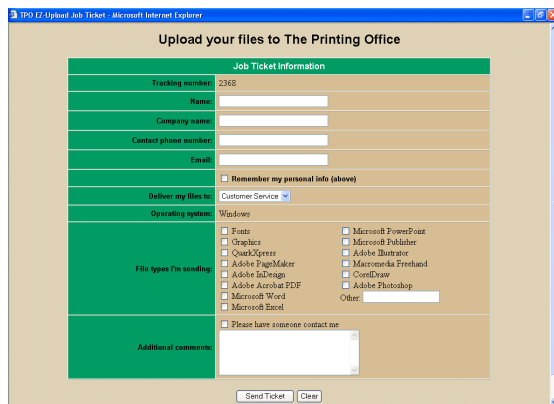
TPO EZ-Upload Job Ticket - Microsoft Internet Explorer

Upload your files to The Printing Office

| Job Ticket Information | |
|---|---|
| Tracking number: | 2368 |
| Name: | |
| Company name: | |
| Contact phone number: | |
| Email: | |
| | Remember my personal info (above) |
| Deliver my files to: | Customer Service |
| Operating system: | Windows |
| File types I'm sending: | Fonts, Graphics, QuarkXpress, Adobe PageMaker, Adobe InDesign, Adobe Acrobat PDF, Microsoft Word, Microsoft Excel, Microsoft PowerPoint, Microsoft Publisher, Adobe Illustrator, Macromedia Freehand, CorelDraw, Adobe Photoshop, Other: |
| Additional comments: | Please have someone contact me |

Send Ticket Clear